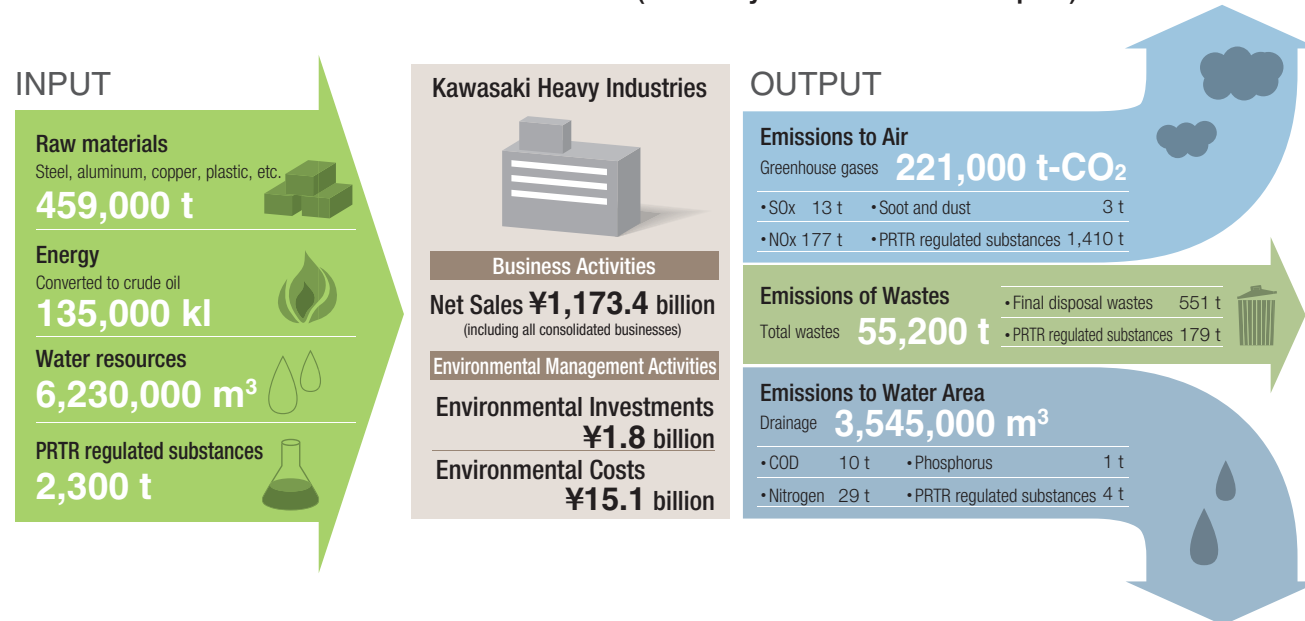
INPUT

Raw materials
Steel, aluminum, copper, plastic, etc.
459,000 t

Energy
Converted to crude oil
135,000 kl

Water resources
6,230,000 m$^3$

PRTR regulated substances
2,300 t

Kawasaki Heavy Industries

Business Activities
Net Sales ¥1,173.4 billion
(including all consolidated businesses)

Environmental Management Activities
Environmental Investments ¥1.8 billion
Environmental Costs ¥15.1 billion

OUTPUT

Emissions to Air
Greenhouse gases 221,000 t-CO$_2$
• SOx 13 t • Soot and dust 3 t
• NOx 177 t • PRTR regulated substances 1,410 t

Emissions of Wastes
Total wastes 55,200 t
• Final disposal wastes 551 t
• PRTR regulated substances 179 t

Emissions to Water Area
Drainage 3,545,000 m$^3$
• COD 10 t • Phosphorus 1 t
• Nitrogen 29 t • PRTR regulated substances 4 t